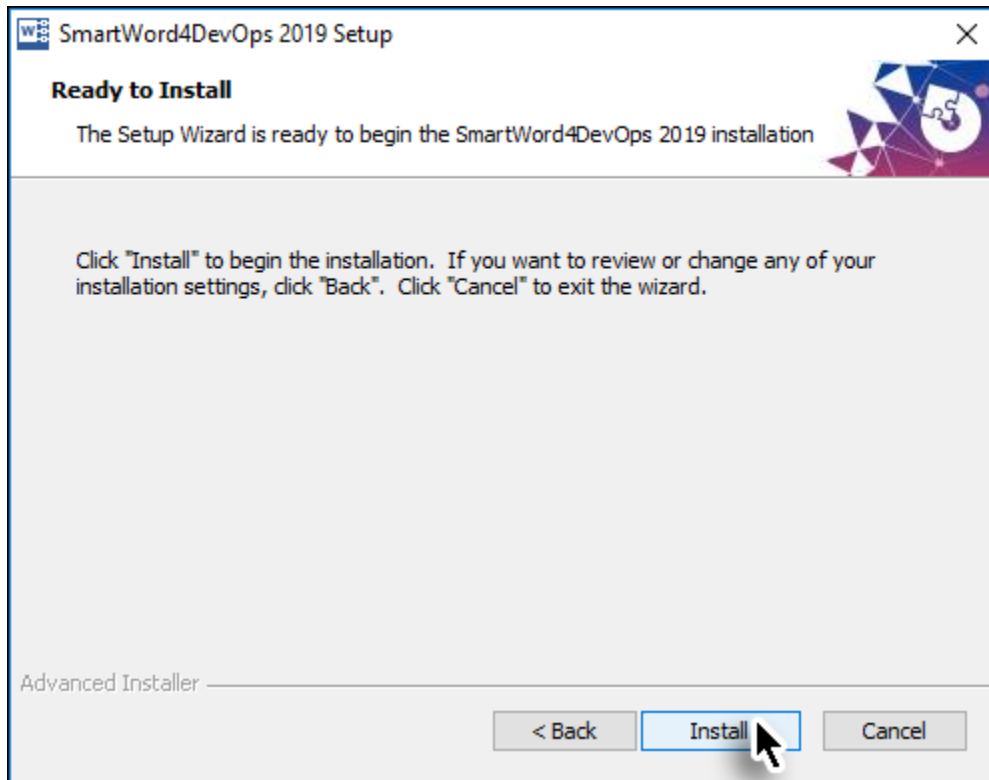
SmartWord4DevOps 2019 Setup

Ready to Install

The Setup Wizard is ready to begin the SmartWord4DevOps 2019 installation

Click "Install" to begin the installation. If you want to review or change any of your installation settings, click "Back". Click "Cancel" to exit the wizard.

Advanced Installer

< Back

Install

Cancel